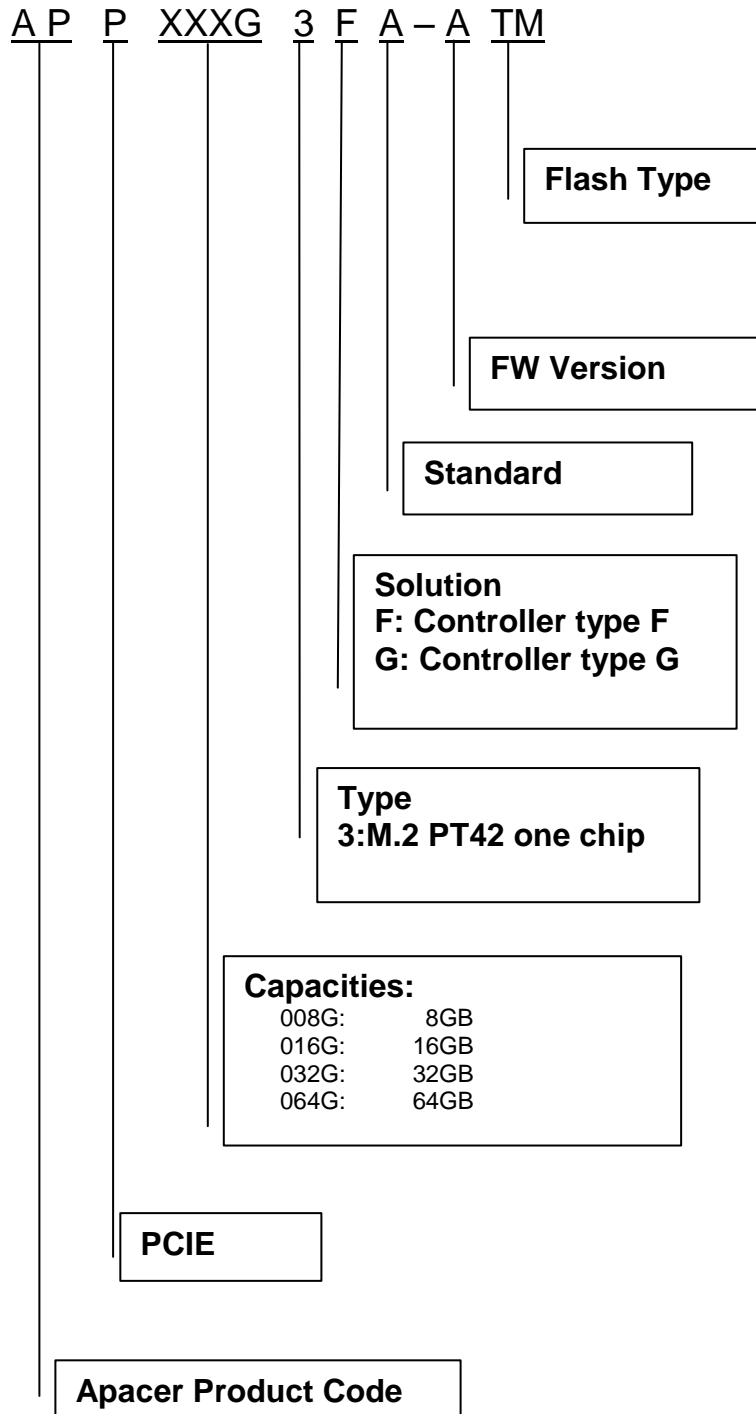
A P P XXXG 3 F A – A TM

Flash Type

FW Version

Standard

Solution
F: Controller type F
G: Controller type G

Type
3:M.2 PT42 one chip

Capacities:
008G: 8GB
016G: 16GB
032G: 32GB
064G: 64GB

PCIE

Apacer Product Code